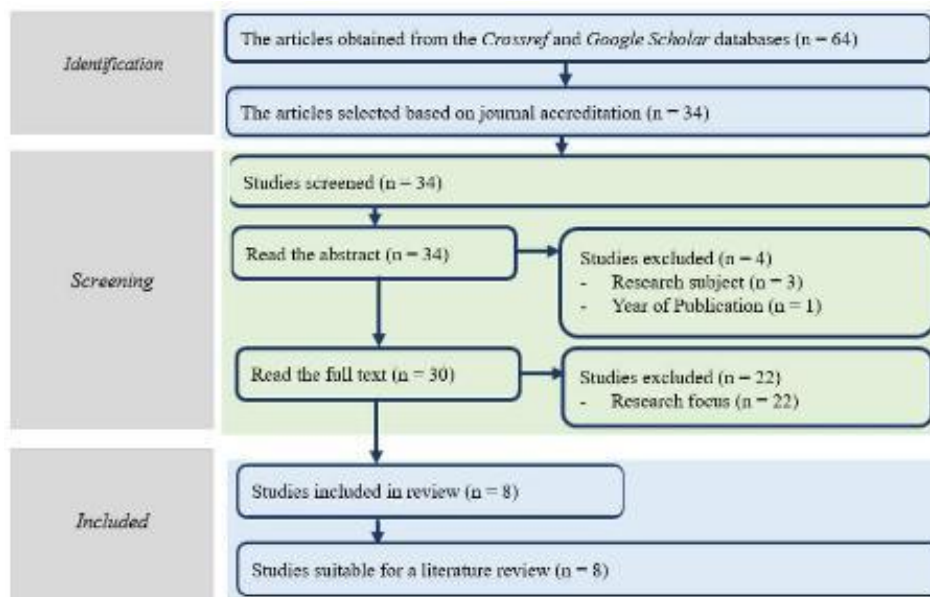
Identification

The articles obtained from the *Crossref* and *Google Scholar* databases (n = 64)

The articles selected based on journal accreditation (n = 34)

Screening

Studies screened (n = 34)

Read the abstract (n = 34)

Studies excluded (n = 4)
- Research subject (n = 3)
- Year of Publication (n = 1)

Read the full text (n = 30)

Studies excluded (n = 22)
- Research focus (n = 22)

Included

Studies included in review (n = 8)

Studies suitable for a literature review (n = 8)